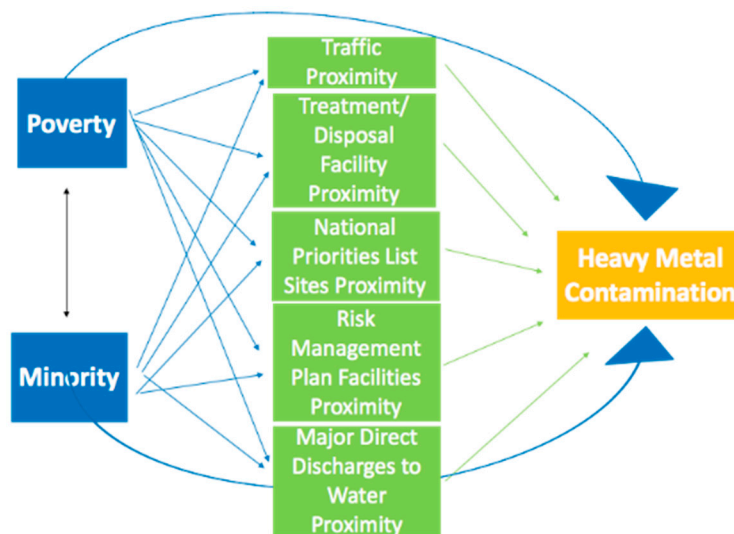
Poverty

Minority

Traffic Proximity

Treatment/ Disposal Facility Proximity

National Priorities List Sites Proximity

Risk Management Plan Facilities Proximity

Major Direct Discharges to Water Proximity

Heavy Metal Contamination